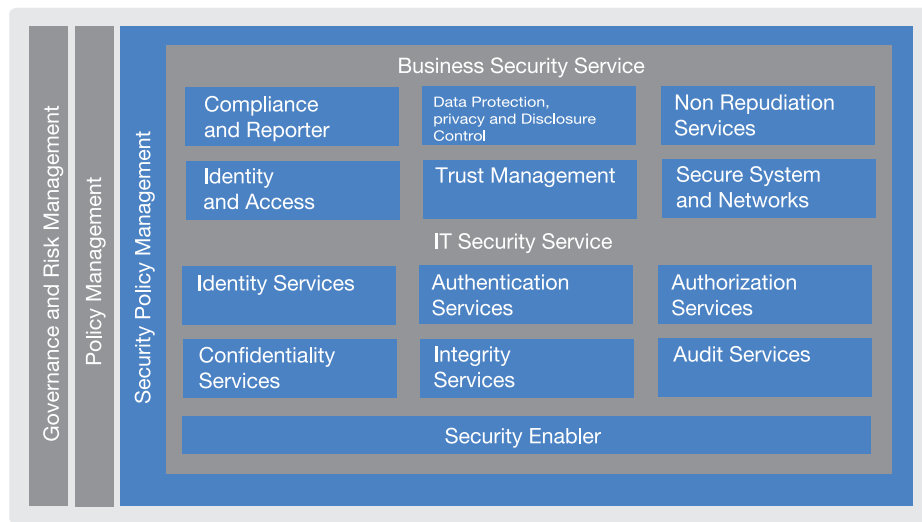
Governance and Risk Management

Policy Management

Security Policy Management

Business Security Service

Compliance and Reporter

Data Protection, privacy and Disclosure Control

Non Repudiation Services

Identity and Access

Trust Management

Secure System and Networks

IT Security Service

Identity Services

Authentication Services

Authorization Services

Confidentiality Services

Integrity Services

Audit Services

Security Enabler